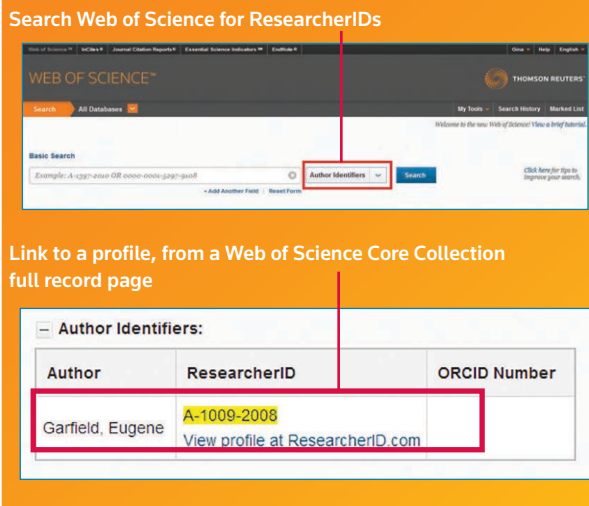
Search Web of Science for ResearcherIDs

Web of Science ™ | InCites ™ | Journal Citation Reports ® | Essential Science Indicators ℠ | EndNote ® | Gina | Help | English

WEB OF SCIENCE™

THOMSON REUTERS™

Search | All Databases

My Tools | Search History | Marked List

Welcome to the new Web of Science! View a brief tutorial.

Basic Search

Example: A-1397-2010 OR 0000-0001-5297-9108

Author Identifiers

Search

Click here for tips to improve your search.

+ Add Another Field | Reset Form

Link to a profile, from a Web of Science Core Collection full record page

— Author Identifiers:

| Author | ResearcherID | ORCID Number |
|---|---|---|
| Garfield, Eugene | A-1009-2008 View profile at ResearcherID.com | |